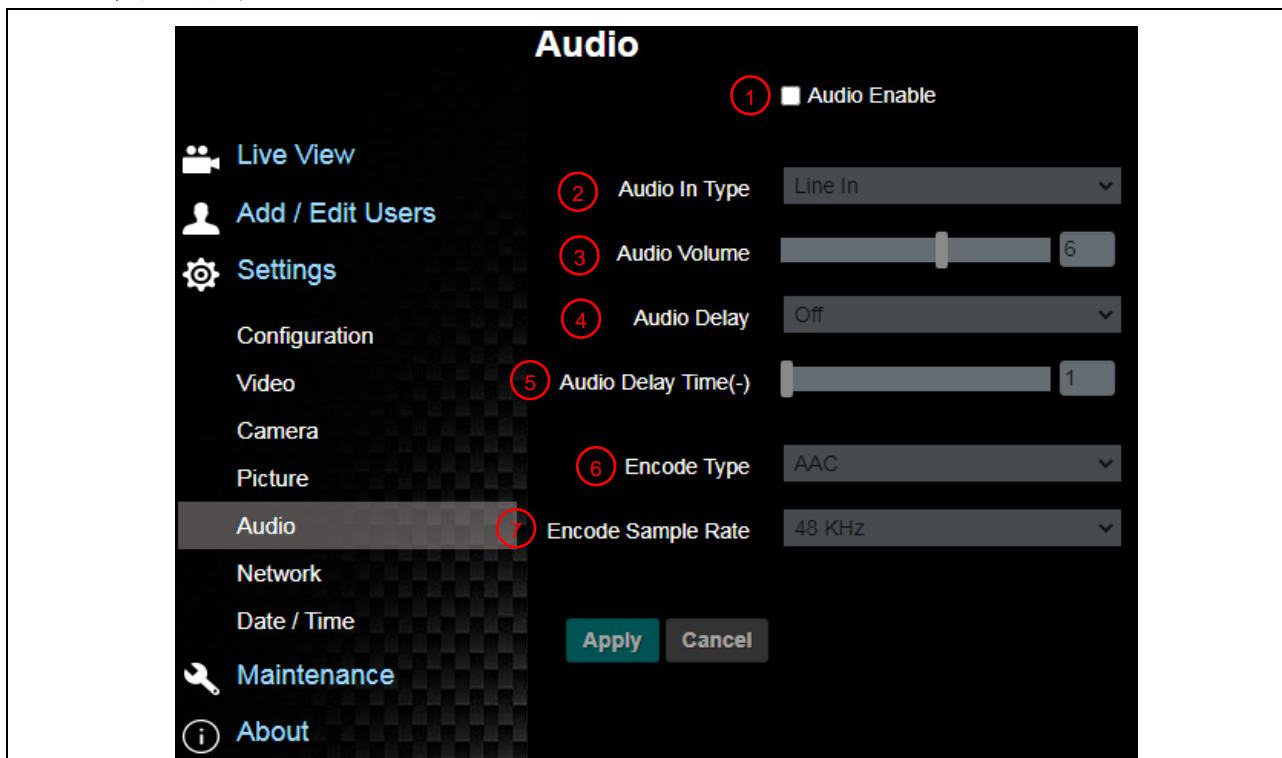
Audio

1 Audio Enable

Live View
Add / Edit Users
Settings
Configuration
Video
Camera
Picture
Audio
Network
Date / Time
Maintenance
About

2 Audio In Type Line In
3 Audio Volume 6
4 Audio Delay Off
5 Audio Delay Time(-) 1
6 Encode Type AAC
7 Encode Sample Rate 48 KHz

Apply Cancel